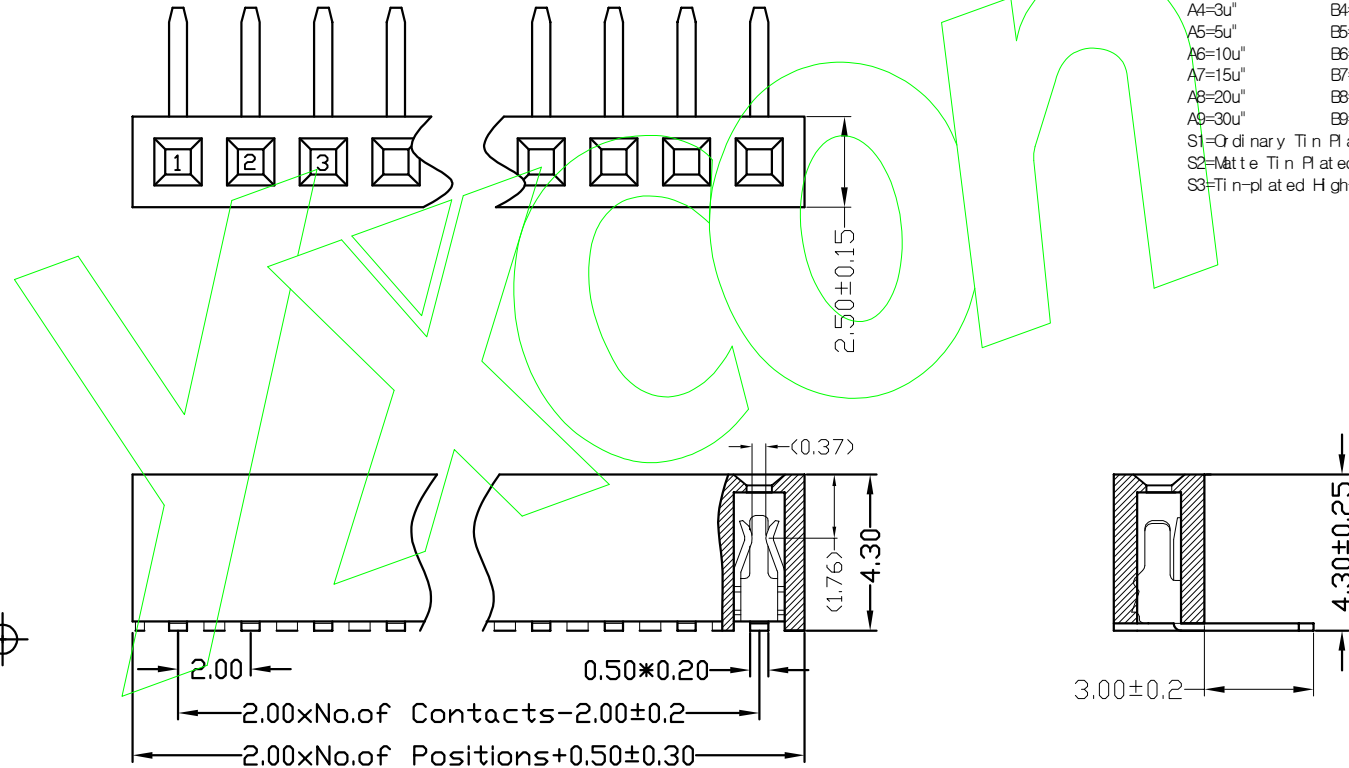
A4=3u"
A5=5u"
A6=10u"
A7=15u"
A8=20u"
A9=30u"
S1=Ordinary Tin Pl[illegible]
S2=Matte Tin Plate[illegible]
S3=Tin-plated Hig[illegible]

B4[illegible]
B5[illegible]
B6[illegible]
B7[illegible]
B8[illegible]
B9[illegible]

1
2
3

2.50±0.15

(0.37)
(1.76)
4.30
4.30±0.25

2.00
0.50*0.20
2.00xNo.of Contacts-2.00±0.2
2.00xNo.of Positions+0.50±0.30
3.00±0.2